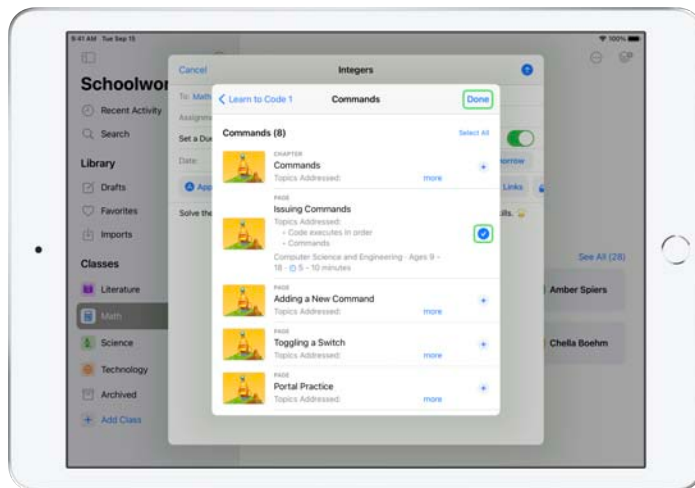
9:41 AM Tue Sep 15

100%

Schoolwor

Recent Activity

Search

Library

Drafts

Favorites

Imports

Classes

Literature

Math

Science

Technology

Archived

Add Class

Cancel

Integers

To: Math

Assign

Set a Du

Date

App

Solve the

orrow

Links

ills.

See All (28)

Amber Spiers

Chella Boehm

Learn to Code 1

Commands

Done

Commands (8)

Select All

CHAPTER
Commands
Topics Addressed:
more

PAGE
Issuing Commands
Topics Addressed:
• Code executes in order
• Commands
Computer Science and Engineering · Ages 9 - 18 · 5 - 10 minutes

PAGE
Adding a New Command
Topics Addressed:
more

PAGE
Toggling a Switch
Topics Addressed:
more

PAGE
Portal Practice
Topics Addressed:
more